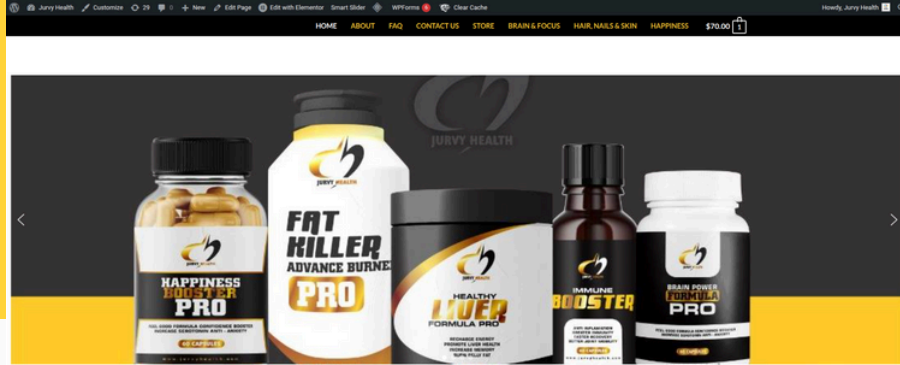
Jurvy Health Customize 29 0 + New Edit Page Edit with Elementor Smart Slider WPForms Clear Cache Howdy, Jurvy Health

HOME ABOUT FAQ CONTACT US STORE BRAIN & FOCUS HAIR, NAILS & SKIN HAPPINESS $70.00 1

JURVY HEALTH

JURVY HEALTH
HAPPINESS BOOSTER PRO
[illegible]
60 CAPSULES

JURVY HEALTH
FAT KILLER ADVANCE BURNER PRO

JURVY HEALTH
HEALTHY LIVER FORMULA PRO
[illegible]

IMMUNE BOOSTER
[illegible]

BRAIN POWER FORMULA PRO
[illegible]